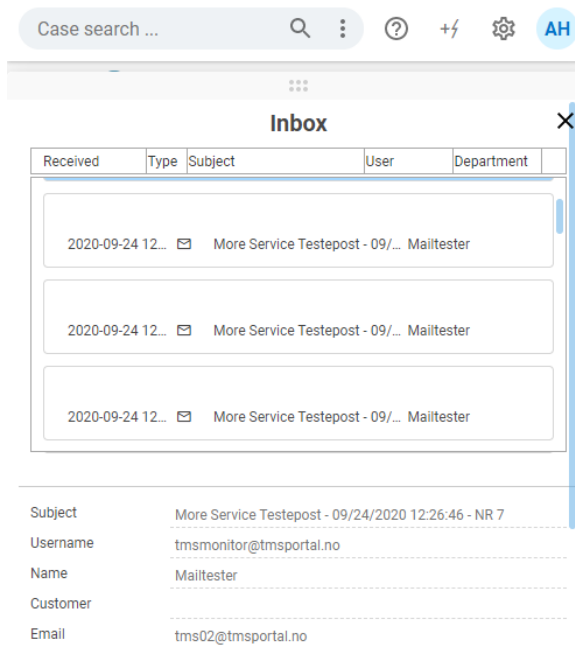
Case search ...

AH

Inbox

| Received | Type | Subject | User | Department |
|---|---|---|---|---|

2020-09-24 12... More Service Testepost - 09/... Mailtester

2020-09-24 12... More Service Testepost - 09/... Mailtester

2020-09-24 12... More Service Testepost - 09/... Mailtester

Subject More Service Testepost - 09/24/2020 12:26:46 - NR 7
Username tmsmonitor@tmsportal.no
Name Mailtester
Customer
Email tms02@tmsportal.no